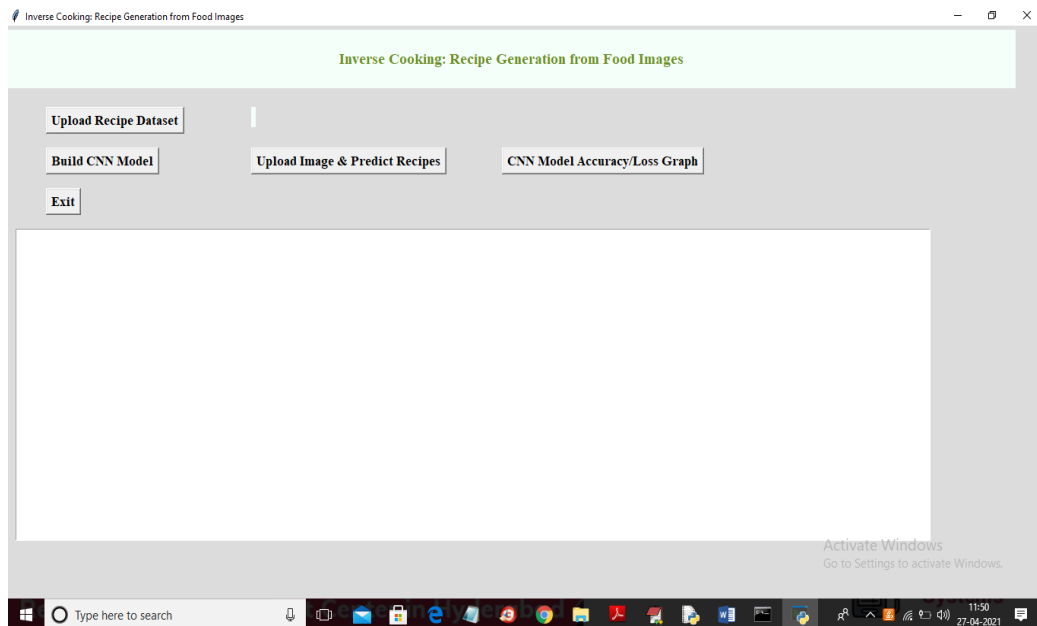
Inverse Cooking: Recipe Generation from Food Images

Inverse Cooking: Recipe Generation from Food Images

Upload Recipe Dataset

Build CNN Model

Upload Image & Predict Recipes

CNN Model Accuracy/Loss Graph

Exit

Activate Windows
Go to Settings to activate Windows.

Type here to search

11:50
27-04-2021